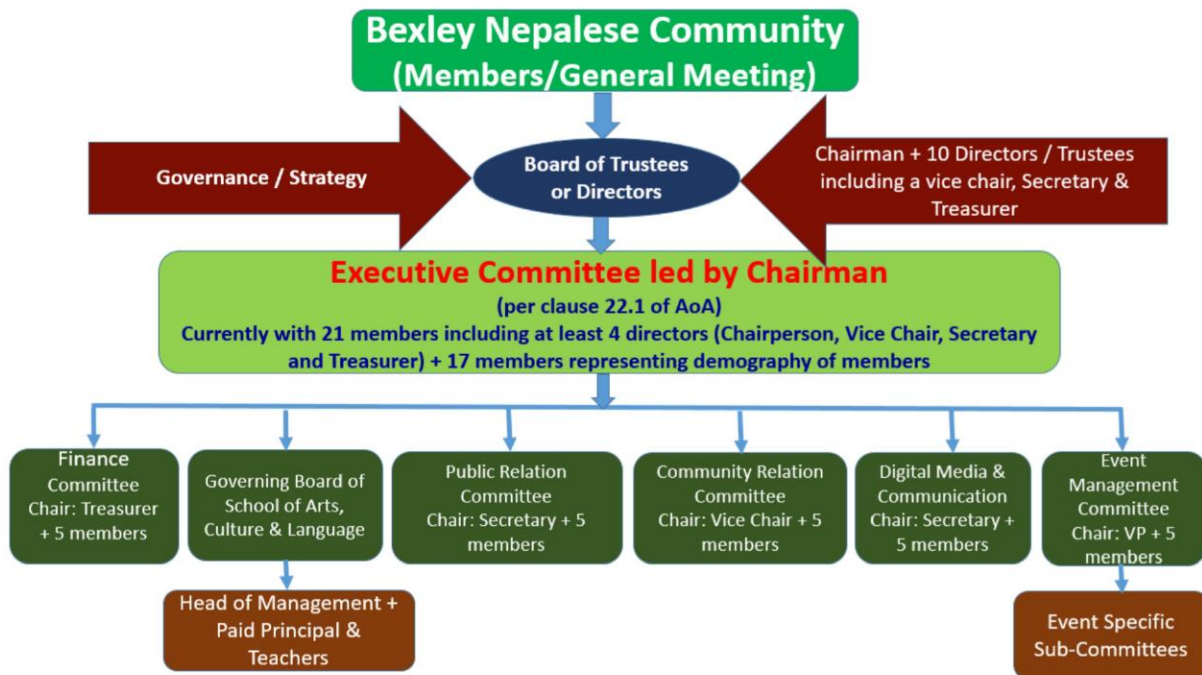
Bexley Nepalese Community
(Members/General Meeting)

Governance / Strategy

Board of Trustees or Directors

Chairman + 10 Directors / Trustees including a vice chair, Secretary & Treasurer

Executive Committee led by Chairman
(per clause 22.1 of AoA)
Currently with 21 members including at least 4 directors (Chairperson, Vice Chair, Secretary and Treasurer) + 17 members representing demography of members

Finance Committee Chair: Treasurer + 5 members

Governing Board of School of Arts, Culture & Language

Head of Management + Paid Principal & Teachers

Public Relation Committee Chair: Secretary + 5 members

Community Relation Committee Chair: Vice Chair + 5 members

Digital Media & Communication Chair: Secretary + 5 members

Event Management Committee Chair: VP + 5 members

Event Specific Sub-Committees